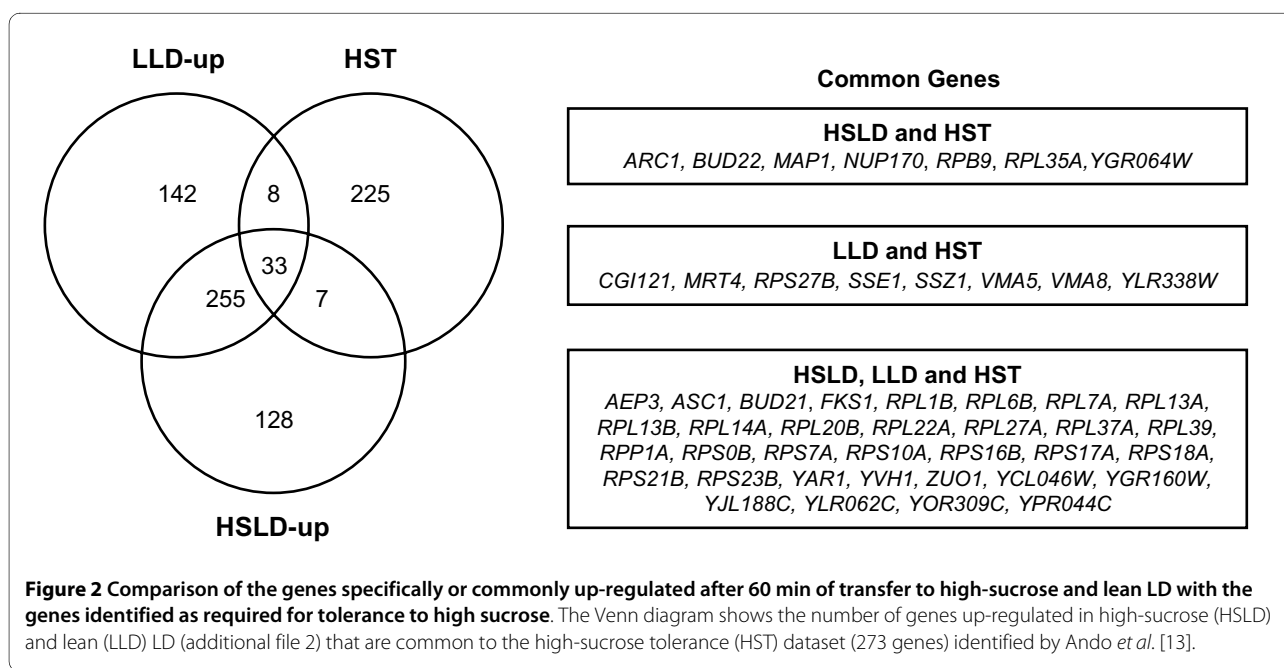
LLD-up

HST

142

8

225

33

255

7

128

HSLD-up

Common Genes

HSLD and HST
ARC1, BUD22, MAP1, NUP170, RPB9, RPL35A,YGR064W

LLD and HST
CGI121, MRT4, RPS27B, SSE1, SSZ1, VMA5, VMA8, YLR338W

HSLD, LLD and HST
AEP3, ASC1, BUD21, FKS1, RPL1B, RPL6B, RPL7A, RPL13A, RPL13B, RPL14A, RPL20B, RPL22A, RPL27A, RPL37A, RPL39, RPP1A, RPS0B, RPS7A, RPS10A, RPS16B, RPS17A, RPS18A, RPS21B, RPS23B, YAR1, YVH1, ZUO1, YCL046W, YGR160W, YJL188C, YLR062C, YOR309C, YPR044C

**Figure 2 Comparison of the genes specifically or commonly up-regulated after 60 min of transfer to high-sucrose and lean LD with the genes identified as required for tolerance to high sucrose**. The Venn diagram shows the number of genes up-regulated in high-sucrose (HSLD) and lean (LLD) LD (additional file 2) that are common to the high-sucrose tolerance (HST) dataset (273 genes) identified by Ando et al. [13].